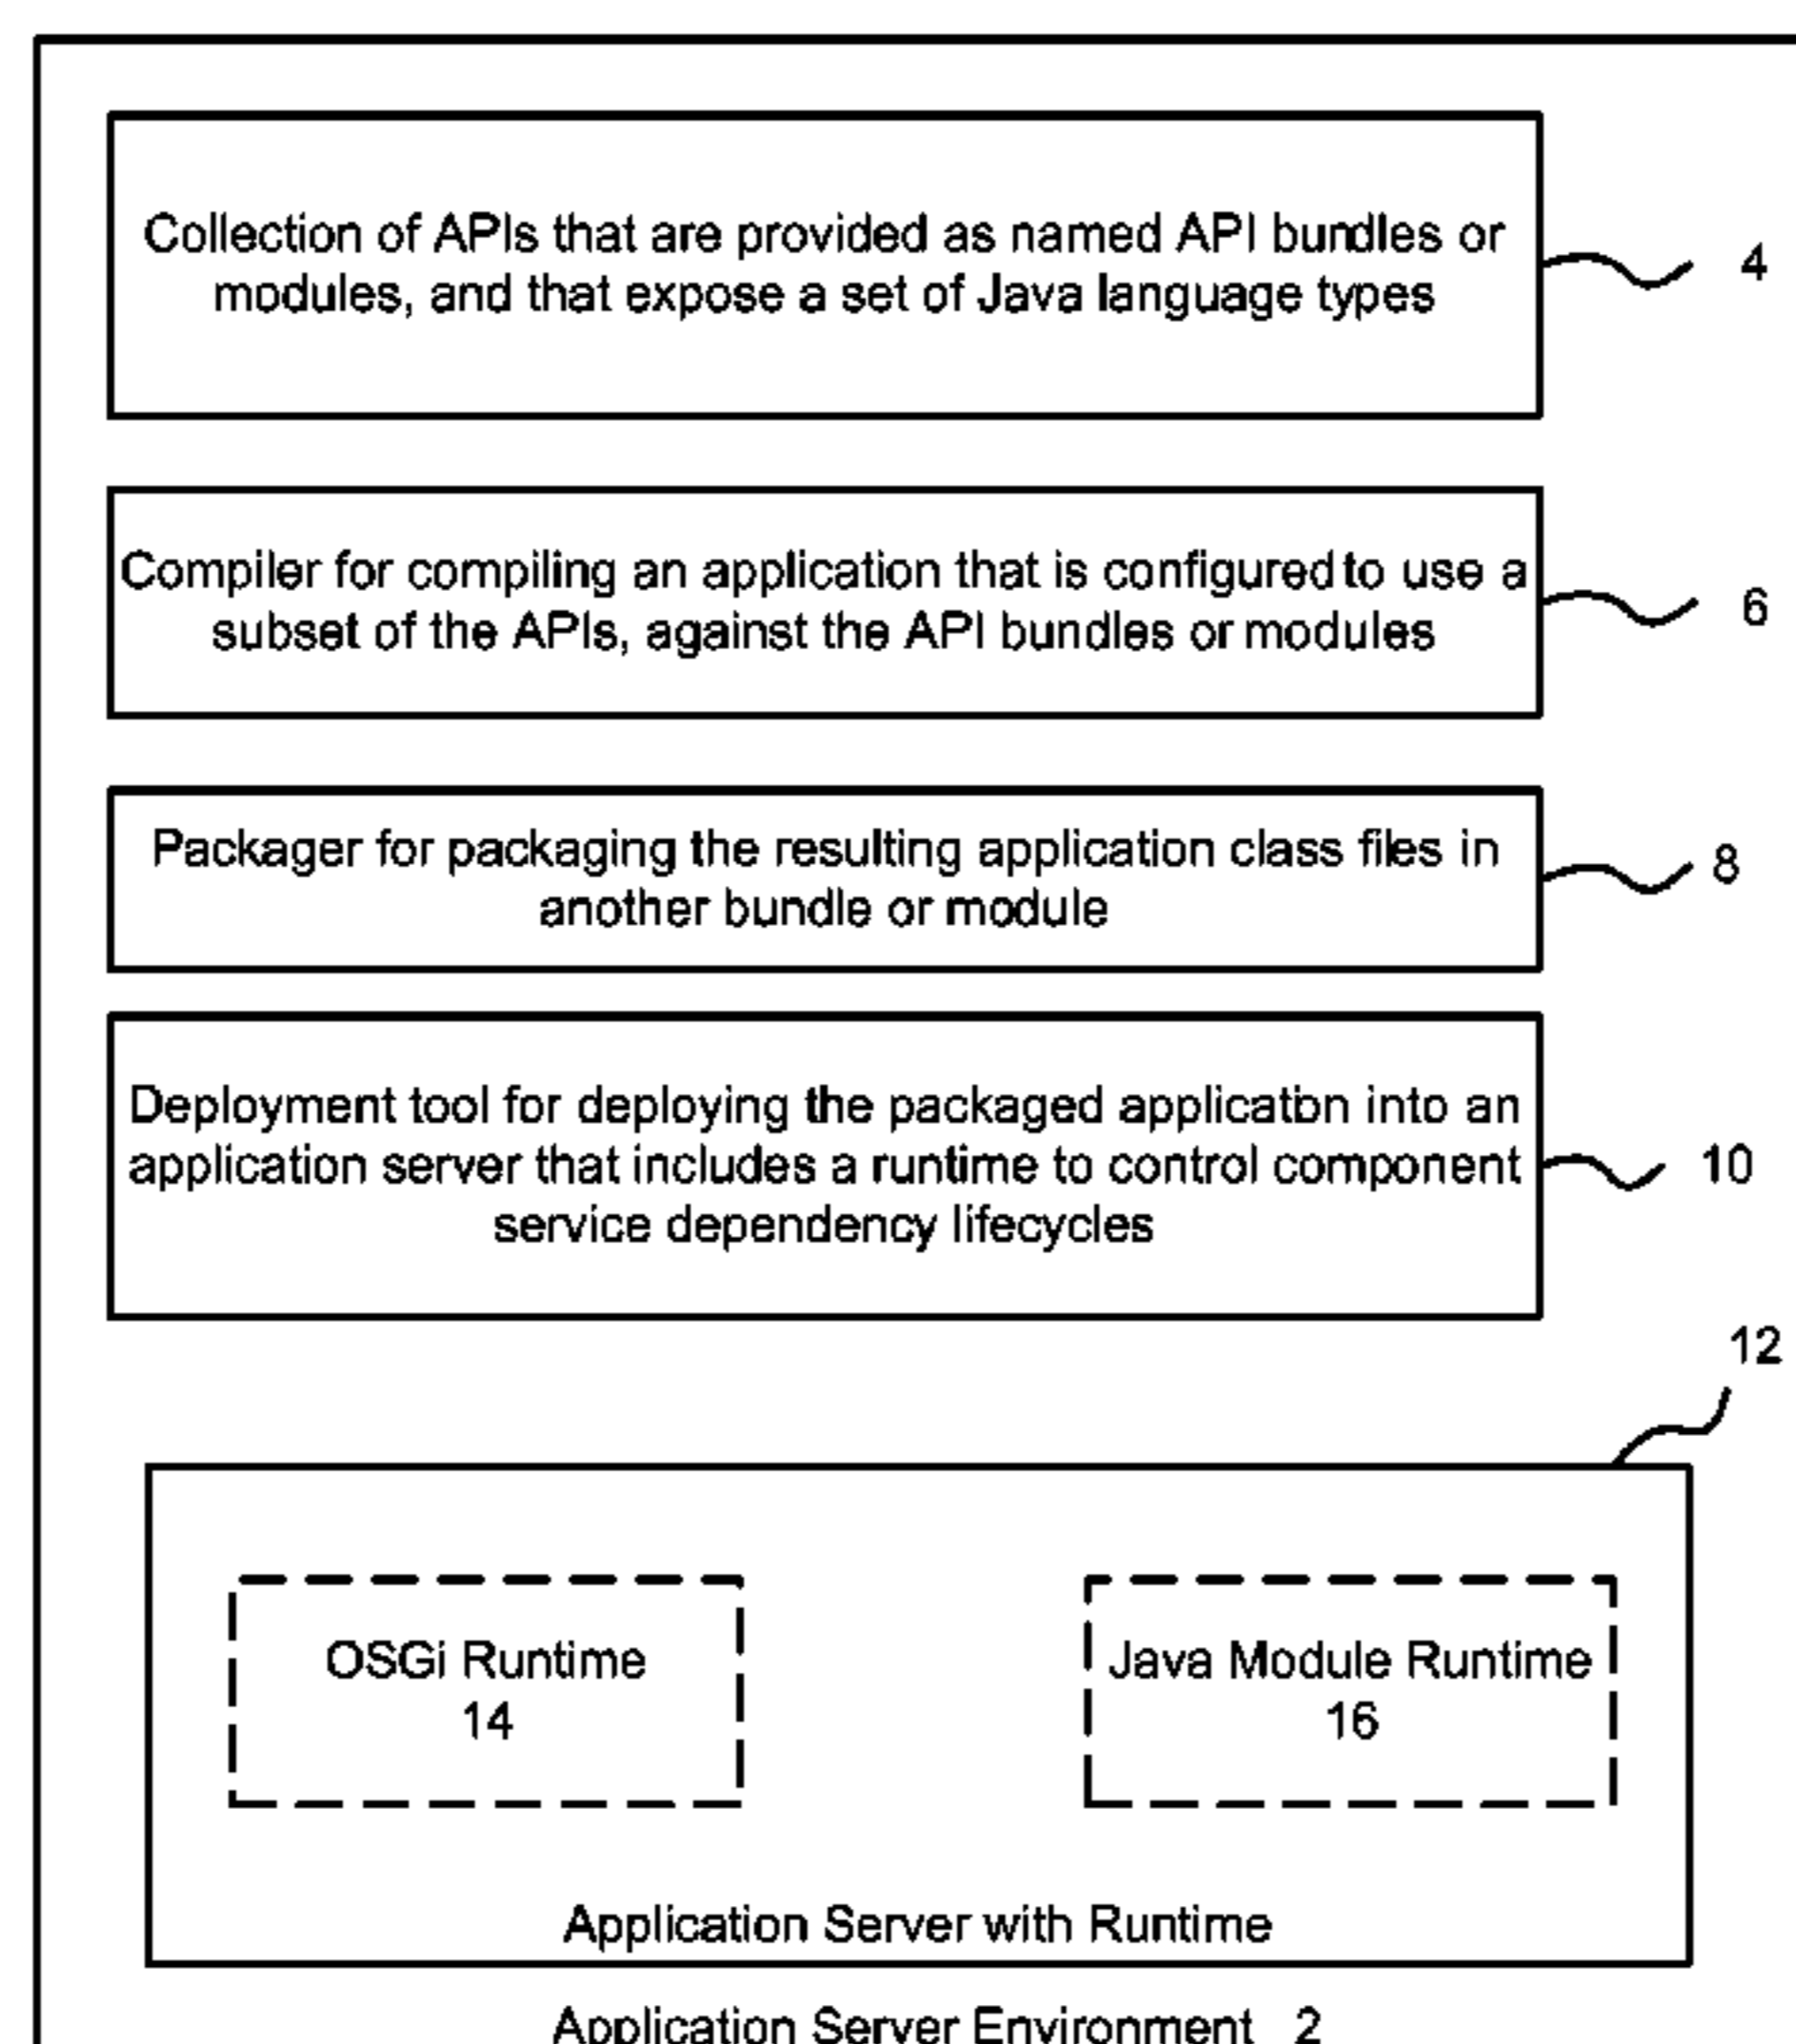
Collection of APIs that are provided as named API bundles or modules, and that expose a set of Java language types

4

Compiler for compiling an application that is configured to use a subset of the APIs, against the API bundles or modules

6

Packager for packaging the resulting application class files in another bundle or module

8

Deployment tool for deploying the packaged applicatbn into an application server that includes a runtime to control component service dependency lifecycles

10

12

OSGi Runtime
14

Java Module Runtime
16

Application Server with Runtime

Application Server Environment 2